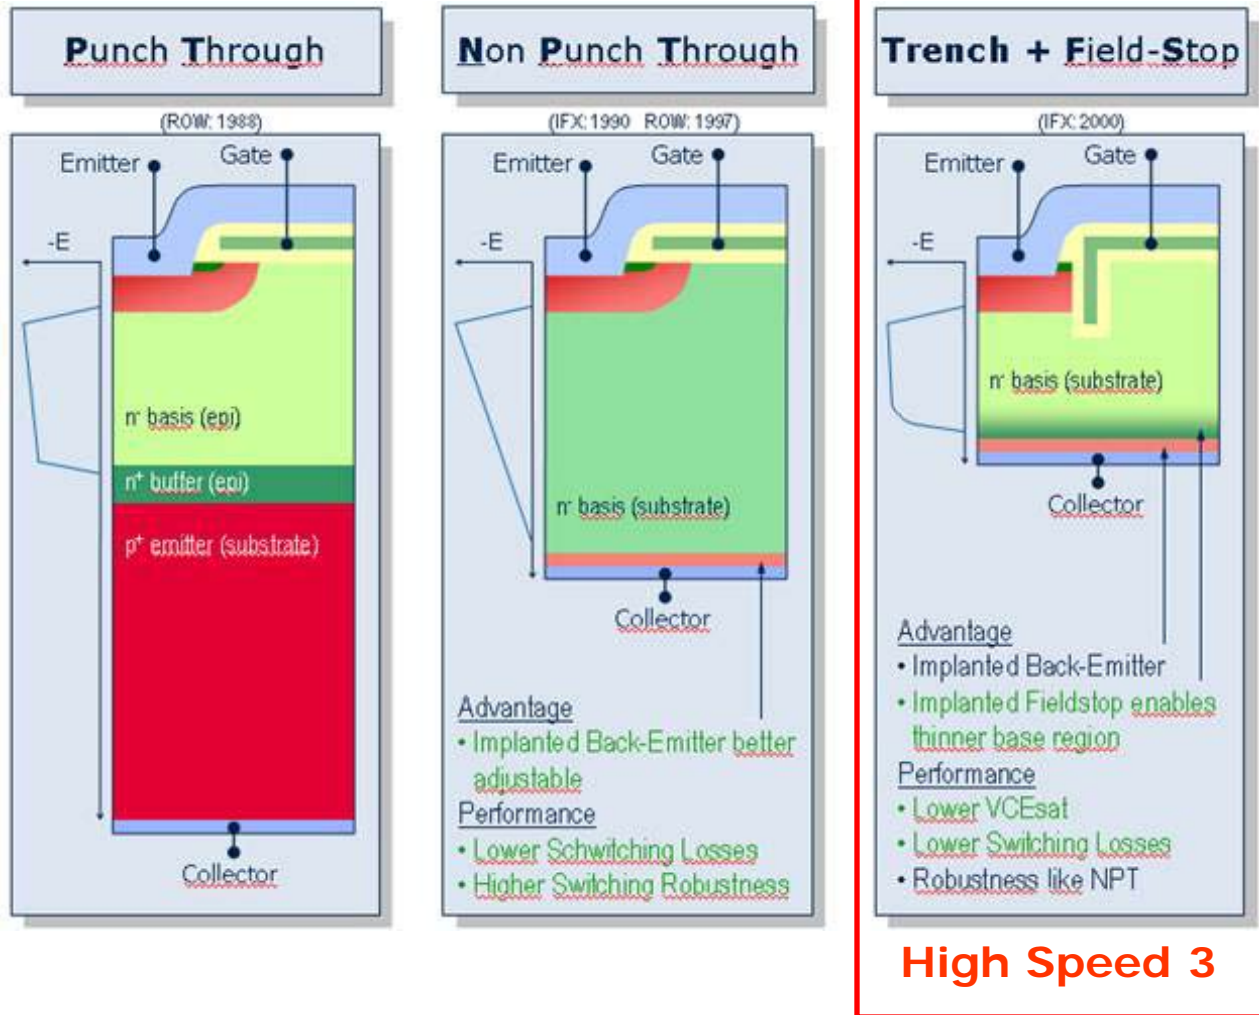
Punch Through

(ROW: 1988)

Emitter

Gate

-E

$n^-$ basis (epi)

$n^+$ buffer (epi)

$p^+$ emitter (substrate)

Collector

Non Punch Through

(IFX: 1990 ROW: 1997)

Emitter

Gate

-E

$n^-$ basis (substrate)

Collector

Advantage

• Implanted Back-Emitter better adjustable

Performance

• Lower Schwitching Losses

• Higher Switching Robustness

Trench + Field-Stop

(IFX: 2000)

Emitter

Gate

-E

$n^-$ basis (substrate)

Collector

Advantage

• Implanted Back-Emitter

• Implanted Fieldstop enables thinner base region

Performance

• Lower VCEsat

• Lower Switching Losses

• Robustness like NPT

High Speed 3